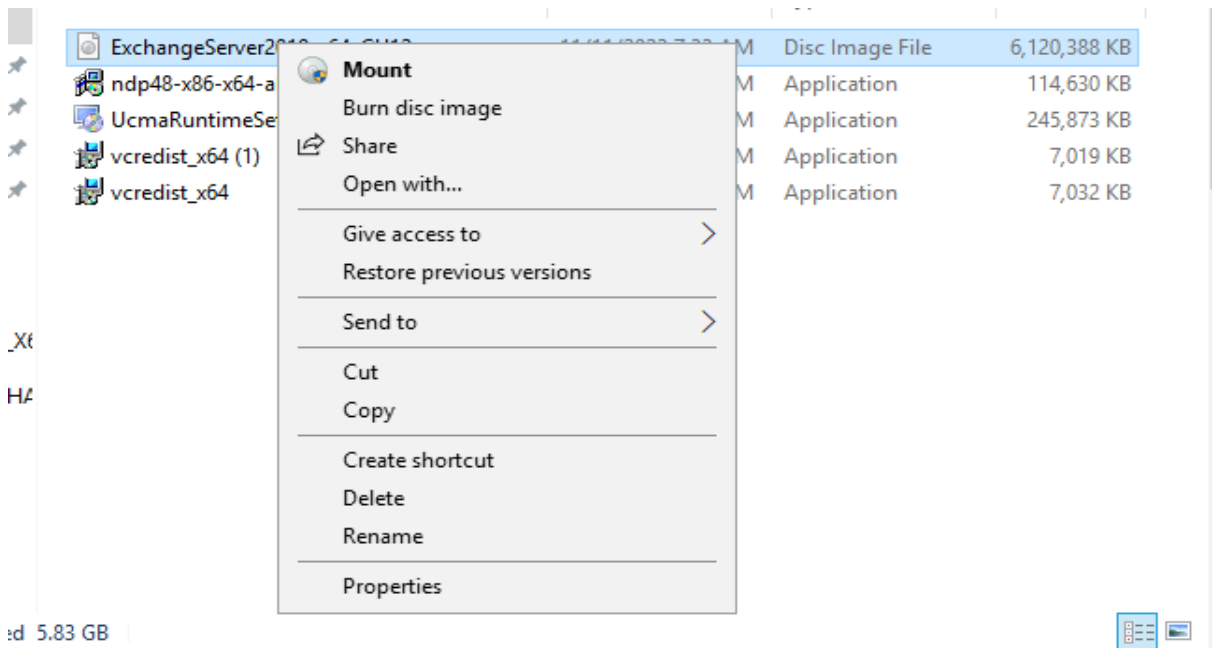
| | | | |
|---|---|---|---|
| ExchangeServer20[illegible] | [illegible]M | Disc Image File | 6,120,388 KB |
| ndp48-x86-x64-a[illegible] | M | Application | 114,630 KB |
| UcmaRuntimeSe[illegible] | M | Application | 245,873 KB |
| vcredist_x64 (1) | M | Application | 7,019 KB |
| vcredist_x64 | M | Application | 7,032 KB |

Mount
Burn disc image
Share
Open with...
Give access to
Restore previous versions
Send to
Cut
Copy
Create shortcut
Delete
Rename
Properties

_X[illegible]
HA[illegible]
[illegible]d 5.83 GB